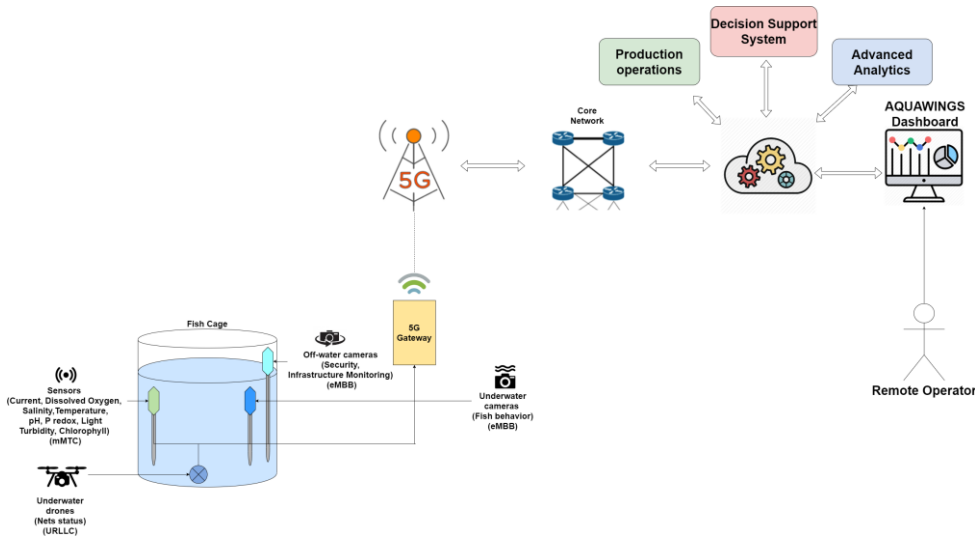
Decision Support System

Production operations

Advanced Analytics

AQUAWINGS Dashboard

Core Network

5G

5G Gateway

Fish Cage

Off-water cameras (Security, Infrastructure Monitoring) (eMBB)

Sensors (Current, Dissolved Oxygen, Salinity, Temperature, pH, P redox, Light Turbidity, Chlorophyll) (mMTC)

Underwater cameras (Fish behavior) (eMBB)

Underwater drones (Nets status) (URLLC)

Remote Operator